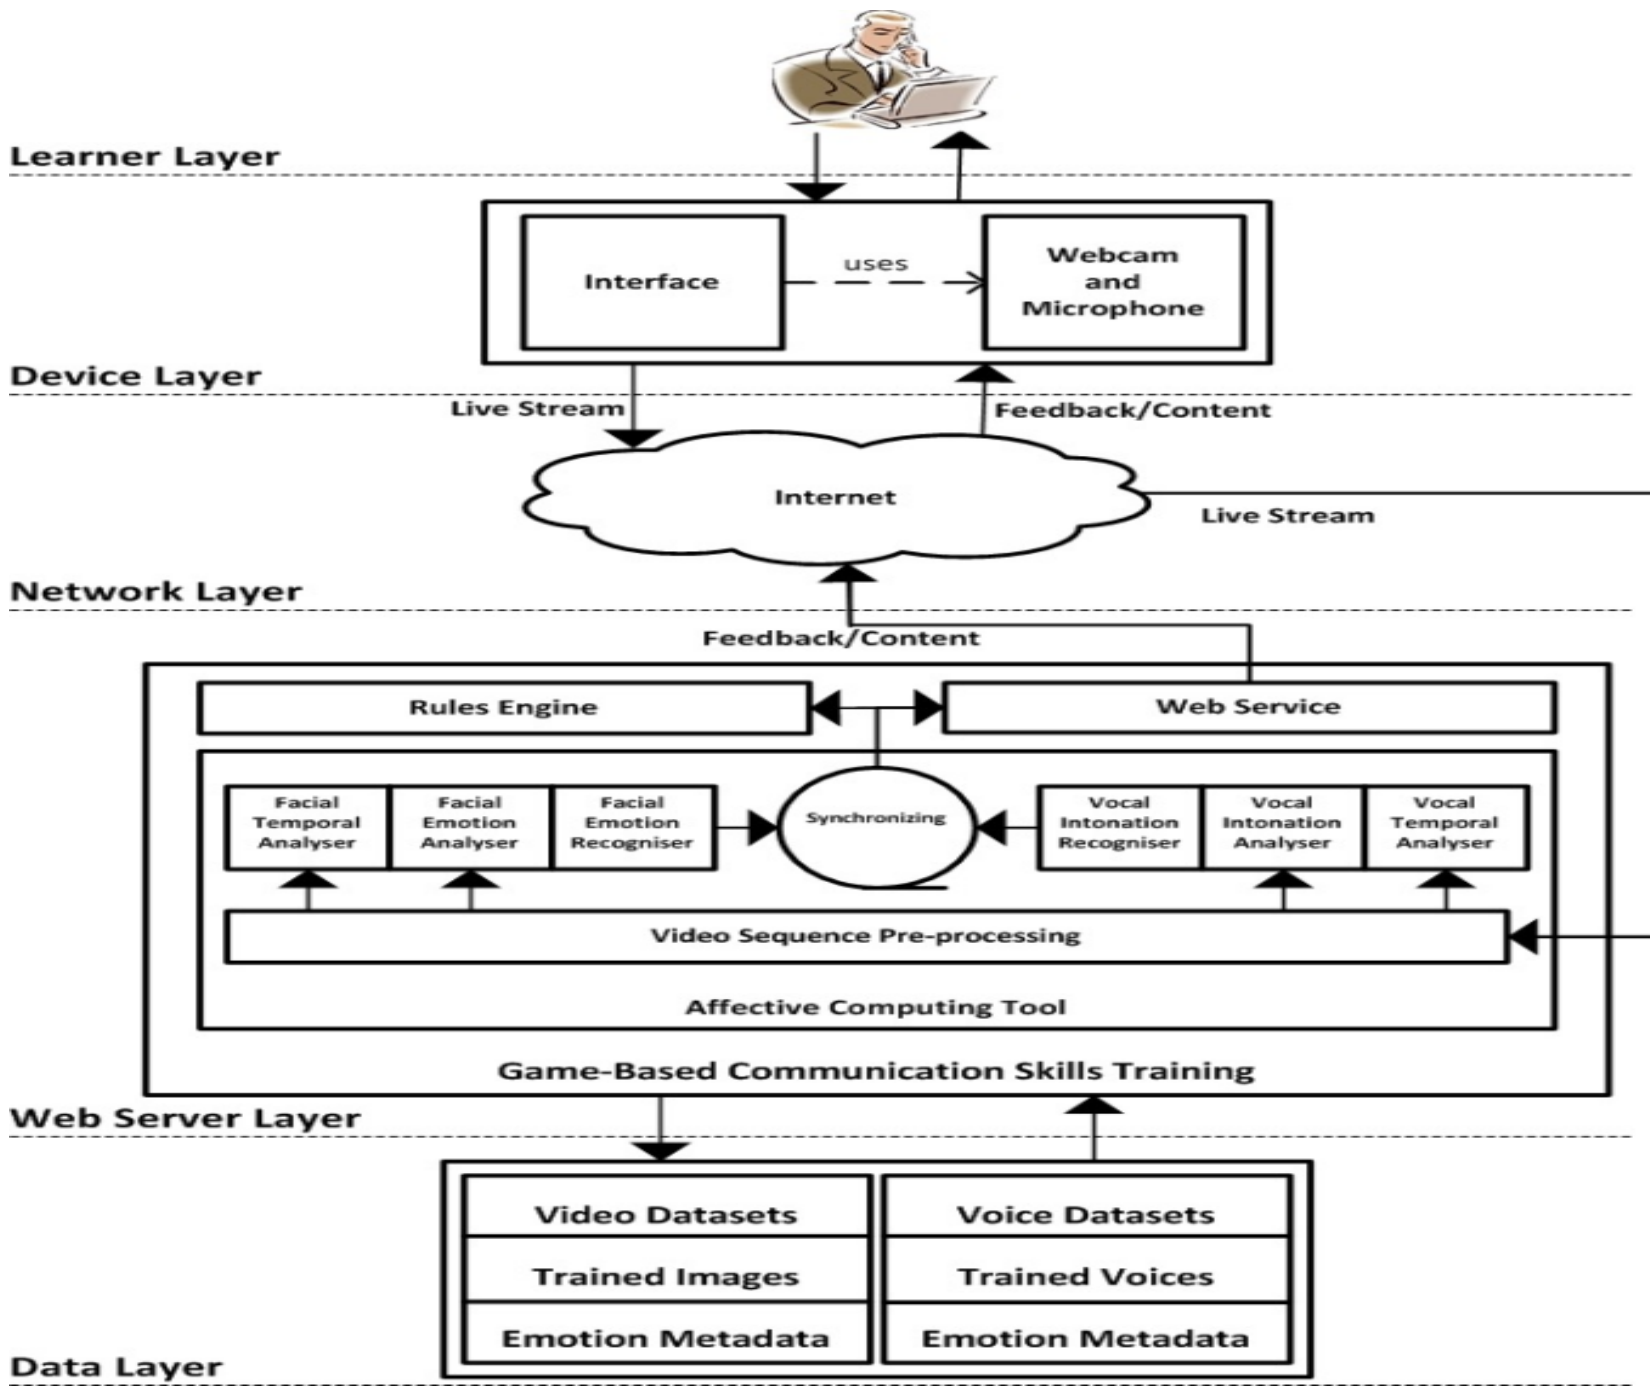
Learner Layer

Interface

uses

Webcam and Microphone

Device Layer

Live Stream

Feedback/Content

Internet

Live Stream

Network Layer

Feedback/Content

Rules Engine

Web Service

Facial Temporal Analyser

Facial Emotion Analyser

Facial Emotion Recogniser

Synchronizing

Vocal Intonation Recogniser

Vocal Intonation Analyser

Vocal Temporal Analyser

Video Sequence Pre-processing

Affective Computing Tool

Game-Based Communication Skills Training

Web Server Layer

Video Datasets

Trained Images

Emotion Metadata

Voice Datasets

Trained Voices

Emotion Metadata

Data Layer